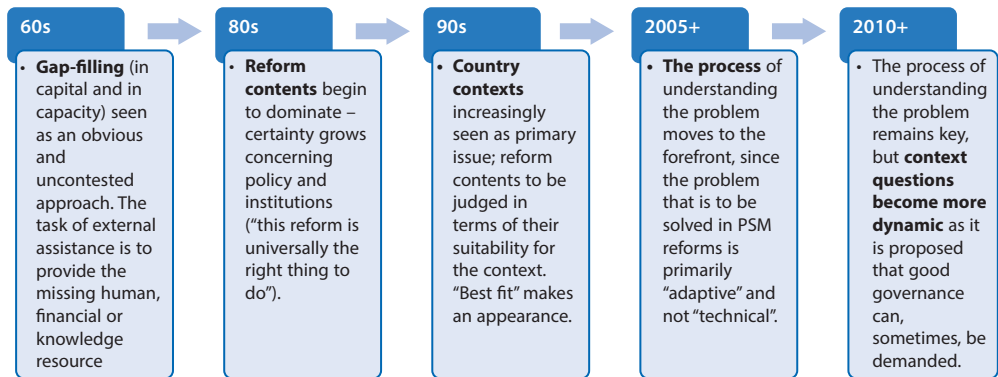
60s

• **Gap-filling** (in capital and in capacity) seen as an obvious and uncontested approach. The task of external assistance is to provide the missing human, financial or knowledge resource

80s

• **Reform contents** begin to dominate – certainty grows concerning policy and institutions ("this reform is universally the right thing to do").

90s

• **Country contexts** increasingly seen as primary issue; reform contents to be judged in terms of their suitability for the context. "Best fit" makes an appearance.

2005+

• **The process** of understanding the problem moves to the forefront, since the problem that is to be solved in PSM reforms is primarily "adaptive" and not "technical".

2010+

• The process of understanding the problem remains key, but **context questions become more dynamic** as it is proposed that good governance can, sometimes, be demanded.